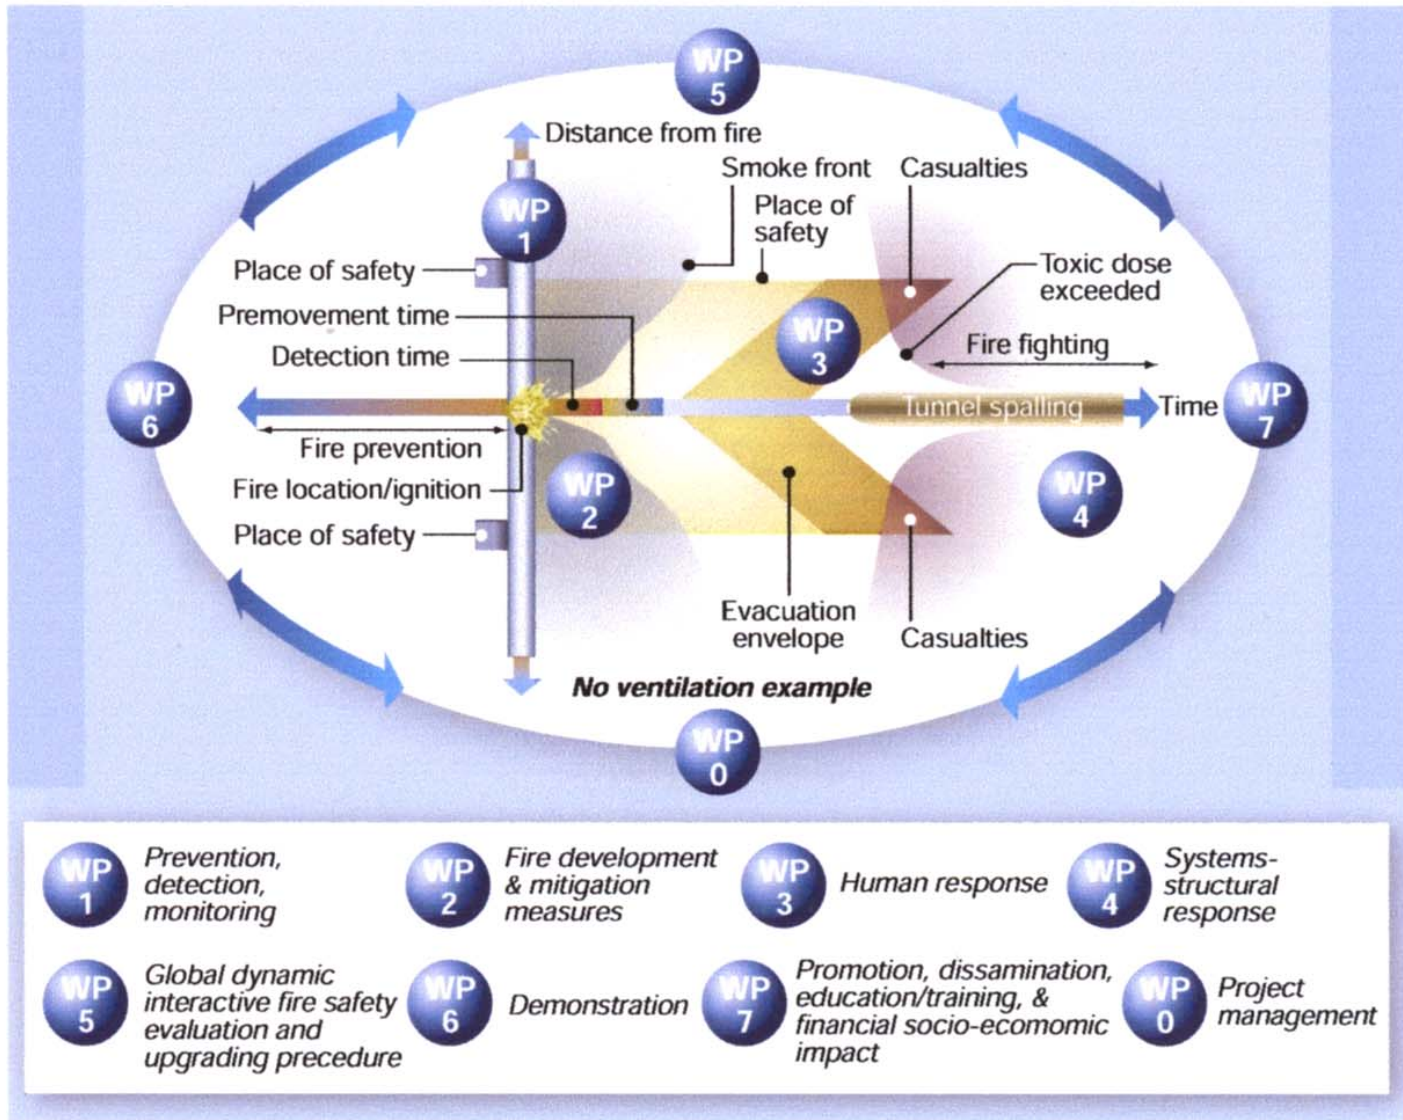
WP 5

Distance from fire

Smoke front

Casualties

Place of safety

WP 1

Place of safety

Toxic dose exceeded

Premovement time

WP 3

Detection time

Fire fighting

WP 6

Tunnel spalling

Time

WP 7

Fire prevention

Fire location/ignition

WP 2

WP 4

Place of safety

Evacuation envelope

Casualties

No ventilation example

WP 0

| | | | |
|---|---|---|---|
| WP 1 Prevention, detection, monitoring | WP 2 Fire development & mitigation measures | WP 3 Human response | WP 4 Systems-structural response |
| WP 5 Global dynamic interactive fire safety evaluation and upgrading precedure | WP 6 Demonstration | WP 7 Promotion, dissamination, education/training, & financial socio-ecomomic impact | WP 0 Project management |